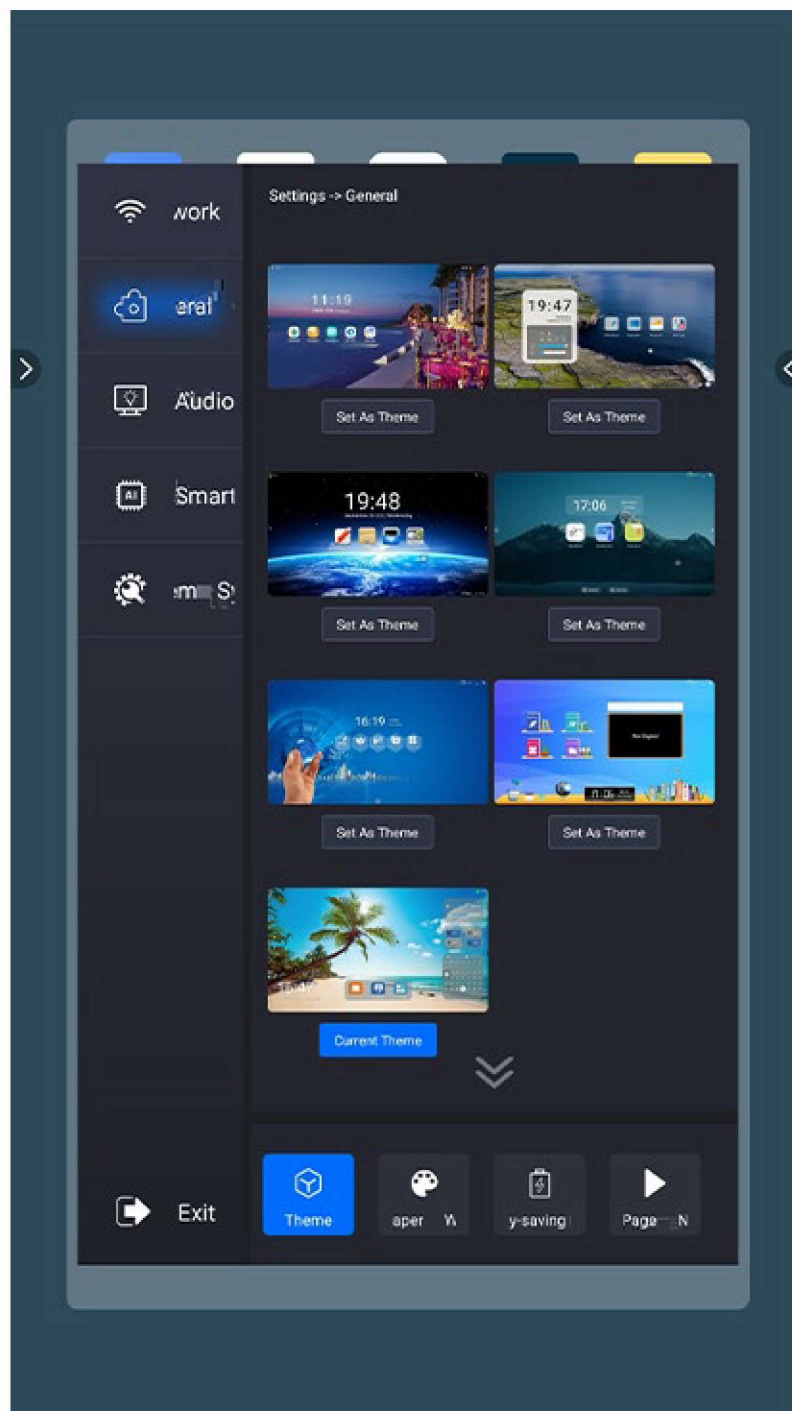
work

eral

Audio

Smart

em Sy

Exit

Settings -> General

11:19

19:47

Set As Theme

Set As Theme

19:48

17:06

Set As Theme

Set As Theme

16:19

Set As Theme

Set As Theme

Current Theme

Theme

aper W

y-saving

Page N